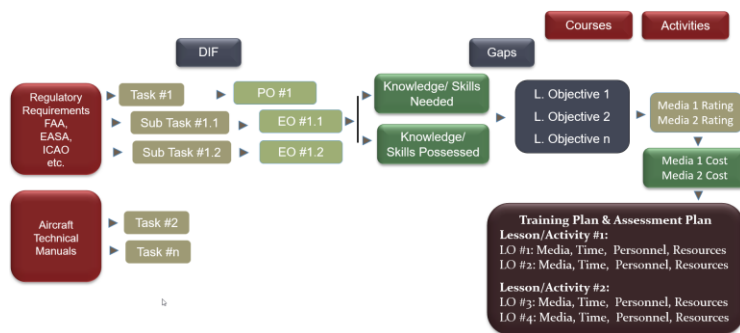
Courses

Activities

DIF

Gaps

Regulatory Requirements FAA, EASA, ICAO etc.

Task #1

PO #1

Sub Task #1.1

EO #1.1

Sub Task #1.2

EO #1.2

Knowledge/ Skills Needed

Knowledge/ Skills Possessed

L. Objective 1

L. Objective 2

L. Objective n

Media 1 Rating
Media 2 Rating

Media 1 Cost
Media 2 Cost

Aircraft Technical Manuals

Task #2

Task #n

Training Plan & Assessment Plan
Lesson/Activity #1:
LO #1: Media, Time, Personnel, Resources
LO #2: Media, Time, Personnel, Resources

Lesson/Activity #2:
LO #3: Media, Time, Personnel, Resources
LO #4: Media, Time, Personnel, Resources